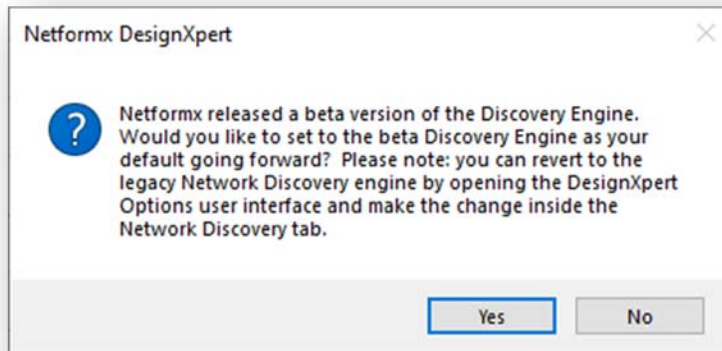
Netformx DesignXpert

Netformx released a beta version of the Discovery Engine. Would you like to set to the beta Discovery Engine as your default going forward? Please note: you can revert to the legacy Network Discovery engine by opening the DesignXpert Options user interface and make the change inside the Network Discovery tab.

Yes
No